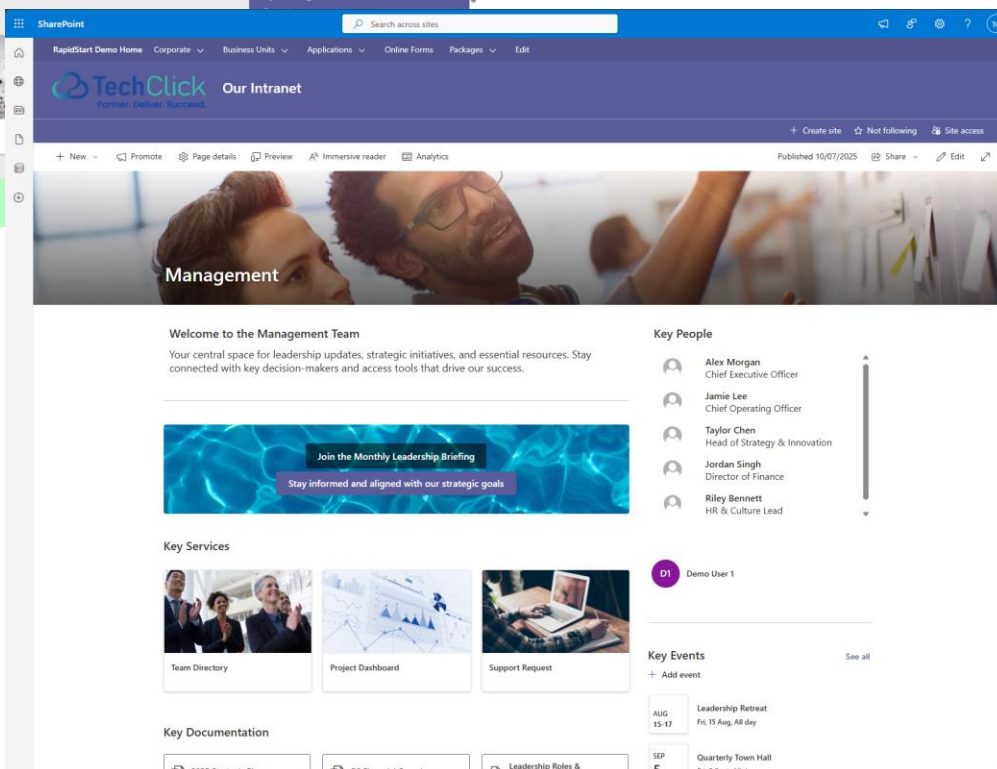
SharePoint

Search across sites

RapidStart Demo Home Corporate Business Units Applications Online Forms Packages Edit

TechClick
Partner. Deliver. Succeed.

Our Intranet

+ Create site ☆ Not following Site access

+ New Promote Page details Preview Immersive reader Analytics

Published 10/07/2025 Share Edit

Management

Welcome to the Management Team

Your central space for leadership updates, strategic initiatives, and essential resources. Stay connected with key decision-makers and access tools that drive our success.

Join the Monthly Leadership Briefing

Stay informed and aligned with our strategic goals

Key Services

Team Directory

Project Dashboard

Support Request

Key Documentation

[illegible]

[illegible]

Leadership Roles &

Key People

Alex Morgan
Chief Executive Officer

Jamie Lee
Chief Operating Officer

Taylor Chen
Head of Strategy & Innovation

Jordan Singh
Director of Finance

Riley Bennett
HR & Culture Lead

D1 Demo User 1

Key Events

See all

+ Add event

AUG 15-17
Leadership Retreat
Fri, 15 Aug, All day

SEP 5
Quarterly Town Hall
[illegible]